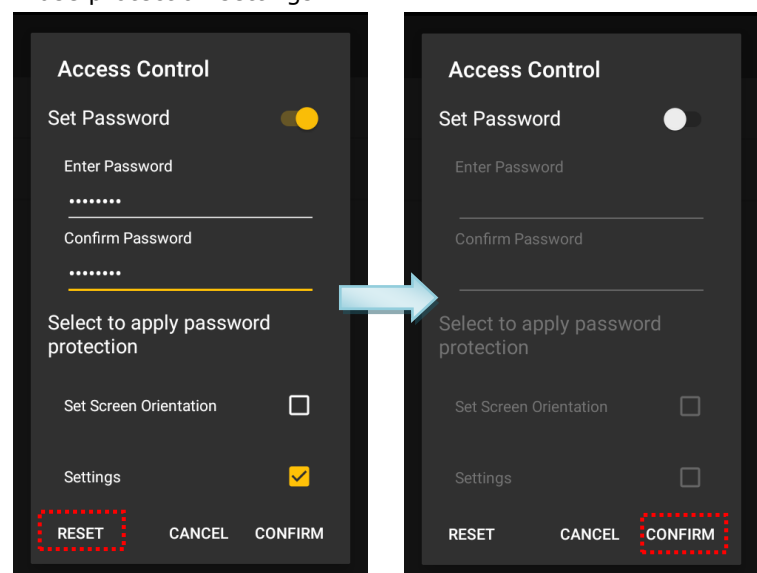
Access Control

Set Password

Enter Password

••••••••

Confirm Password

••••••••

Select to apply password protection

Set Screen Orientation

Settings

RESET CANCEL CONFIRM

Access Control

Set Password

Enter Password

Confirm Password

Select to apply password protection

Set Screen Orientation

Settings

RESET CANCEL CONFIRM